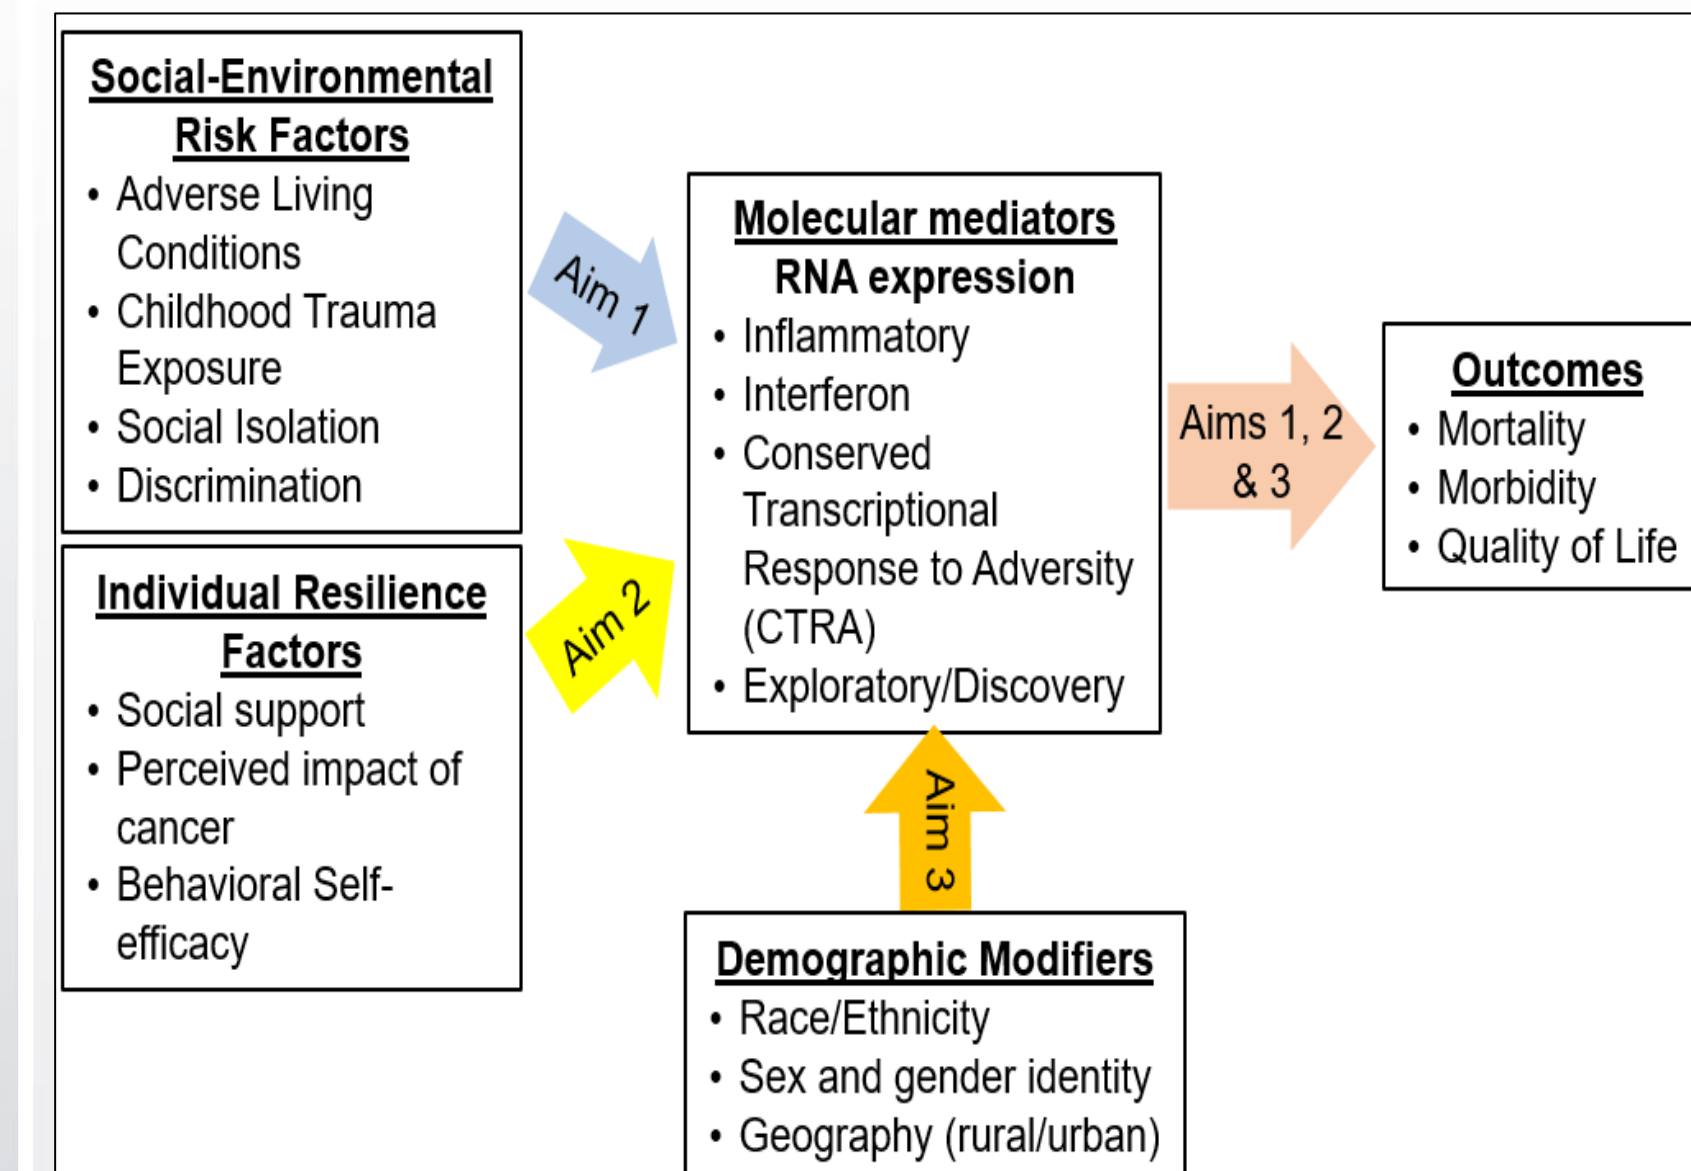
Social-Environmental Risk Factors
- Adverse Living Conditions
- Childhood Trauma Exposure
- Social Isolation
- Discrimination

Individual Resilience Factors
- Social support
- Perceived impact of cancer
- Behavioral Self-efficacy

Aim 1

Aim 2

Molecular mediators
RNA expression
- Inflammatory
- Interferon
- Conserved Transcriptional Response to Adversity (CTRA)
- Exploratory/Discovery

Aim 3

Aims 1, 2 & 3

Outcomes
- Mortality
- Morbidity
- Quality of Life

Demographic Modifiers
- Race/Ethnicity
- Sex and gender identity
- Geography (rural/urban)